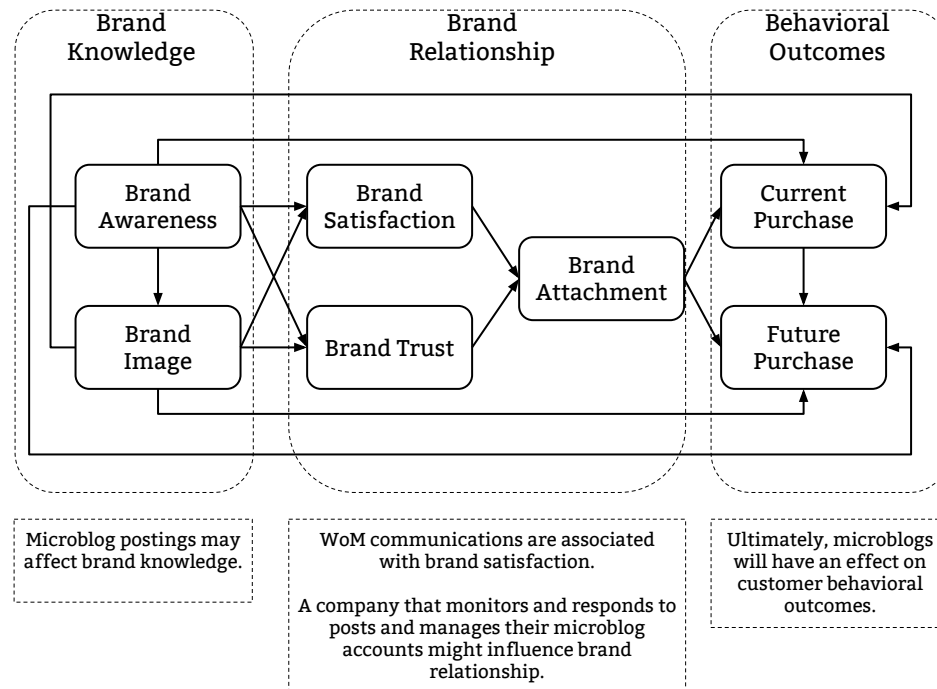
Brand Knowledge

Brand Relationship

Behavioral Outcomes

Brand Awareness

Brand Image

Brand Satisfaction

Brand Trust

Brand Attachment

Current Purchase

Future Purchase

Microblog postings may affect brand knowledge.

WoM communications are associated with brand satisfaction.

A company that monitors and responds to posts and manages their microblog accounts might influence brand relationship.

Ultimately, microblogs will have an effect on customer behavioral outcomes.